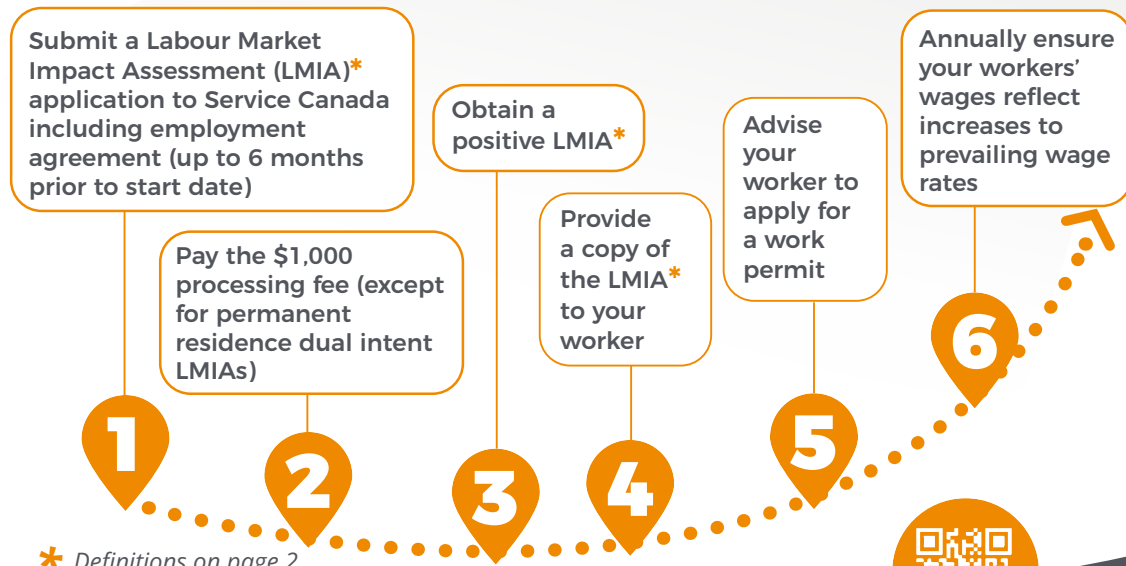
Submit a Labour Market Impact Assessment (LMIA)* application to Service Canada including employment agreement (up to 6 months prior to start date)

Pay the $1,000 processing fee (except for permanent residence dual intent LMIAs)

Obtain a positive LMIA*

Provide a copy of the LMIA* to your worker

Advise your worker to apply for a work permit

Annually ensure your workers' wages reflect increases to prevailing wage rates

1

2

3

4

5

6

* Definitions on page 2